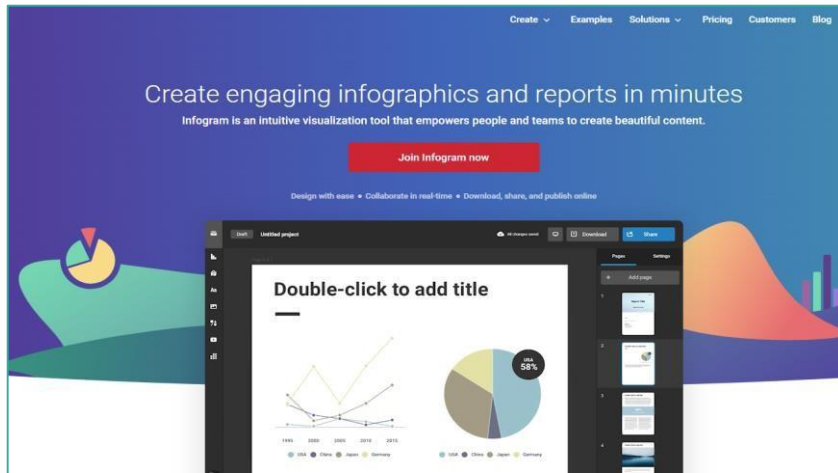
Create ⌄ Examples Solutions ⌄ Pricing Customers Blog

Create engaging infographics and reports in minutes

Infogram is an intuitive visualization tool that empowers people and teams to create beautiful content.

Join Infogram now

Design with ease • Collaborate in real-time • Download, share, and publish online

Draft Untitled project

All changes saved

Download

Share

Pages Settings

+ Add page

Double-click to add title

USA 58%

1995 2000 2005 2010 2015

USA China Japan Germany

USA China Japan Germany